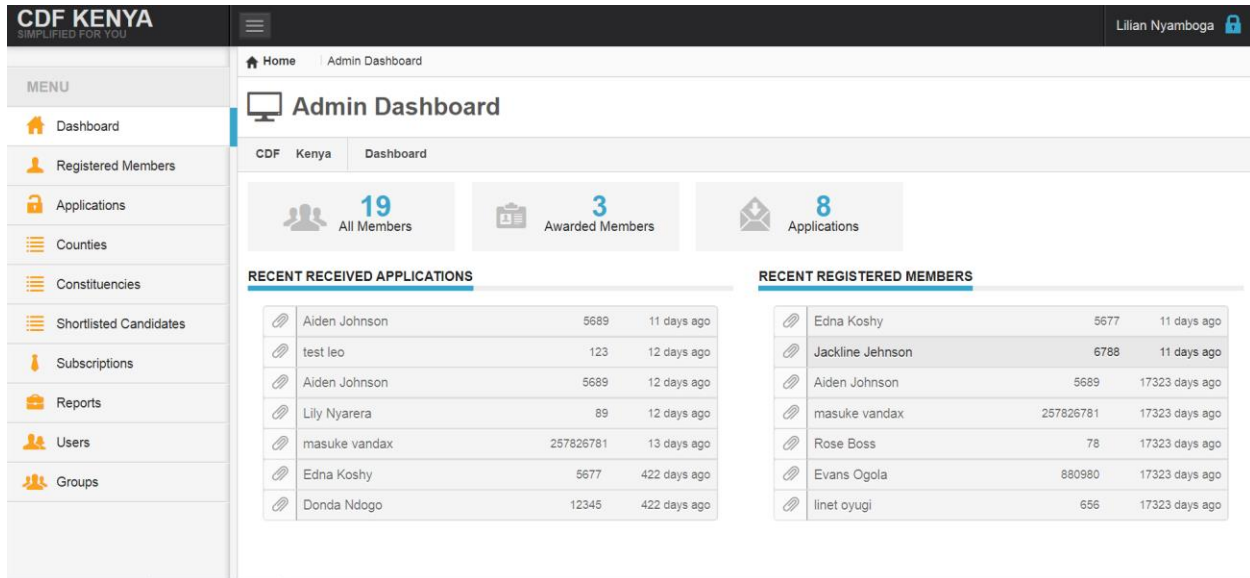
CDF KENYA
SIMPLIFIED FOR YOU

Lilian Nyamboga

MENU

Dashboard
Registered Members
Applications
Counties
Constituencies
Shortlisted Candidates
Subscriptions
Reports
Users
Groups

Home | Admin Dashboard

Admin Dashboard

CDF Kenya Dashboard

19
All Members

3
Awarded Members

8
Applications

RECENT RECEIVED APPLICATIONS

| | | | |
|---|---|---|---|
| | Aiden Johnson | 5689 | 11 days ago |
| | test leo | 123 | 12 days ago |
| | Aiden Johnson | 5689 | 12 days ago |
| | Lily Nyarera | 89 | 12 days ago |
| | masuke vandax | 257826781 | 13 days ago |
| | Edna Koshy | 5677 | 422 days ago |
| | Donda Ndogo | 12345 | 422 days ago |

RECENT REGISTERED MEMBERS

| | | | |
|---|---|---|---|
| | Edna Koshy | 5677 | 11 days ago |
| | Jackline Jehnson | 6788 | 11 days ago |
| | Aiden Johnson | 5689 | 17323 days ago |
| | masuke vandax | 257826781 | 17323 days ago |
| | Rose Boss | 78 | 17323 days ago |
| | Evans Ogola | 880980 | 17323 days ago |
| | linet oyugi | 656 | 17323 days ago |